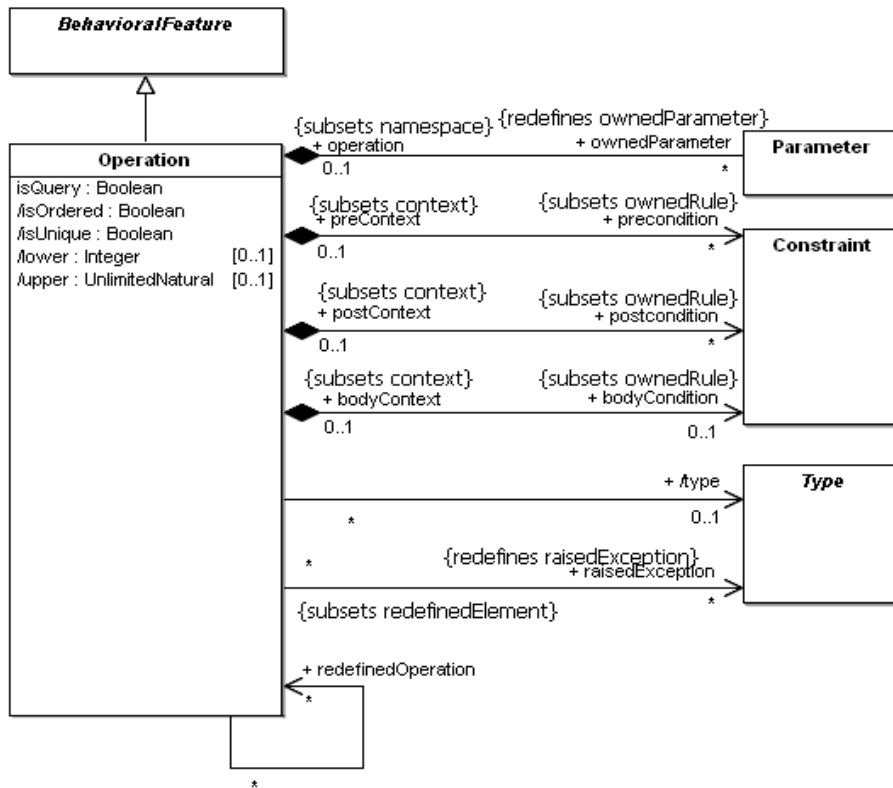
BehavioralFeature

Operation

isQuery : Boolean
/isOrdered : Boolean
/isUnique : Boolean
/lower : Integer [0..1]
/upper : UnlimitedNatural [0..1]

{subsets namespace}
+ operation
0..1

{redefines ownedParameter}
+ ownedParameter
*

Parameter

{subsets context}
+ preContext
0..1

{subsets ownedRule}
+ precondition
*

Constraint

{subsets context}
+ postContext
0..1

{subsets ownedRule}
+ postcondition
*

{subsets context}
+ bodyContext
0..1

{subsets ownedRule}
+ bodyCondition
0..1

+ /type
*
0..1

Type

*
{redefines raisedException}
+ raisedException
*

{subsets redefinedElement}

+ redefinedOperation
*

*